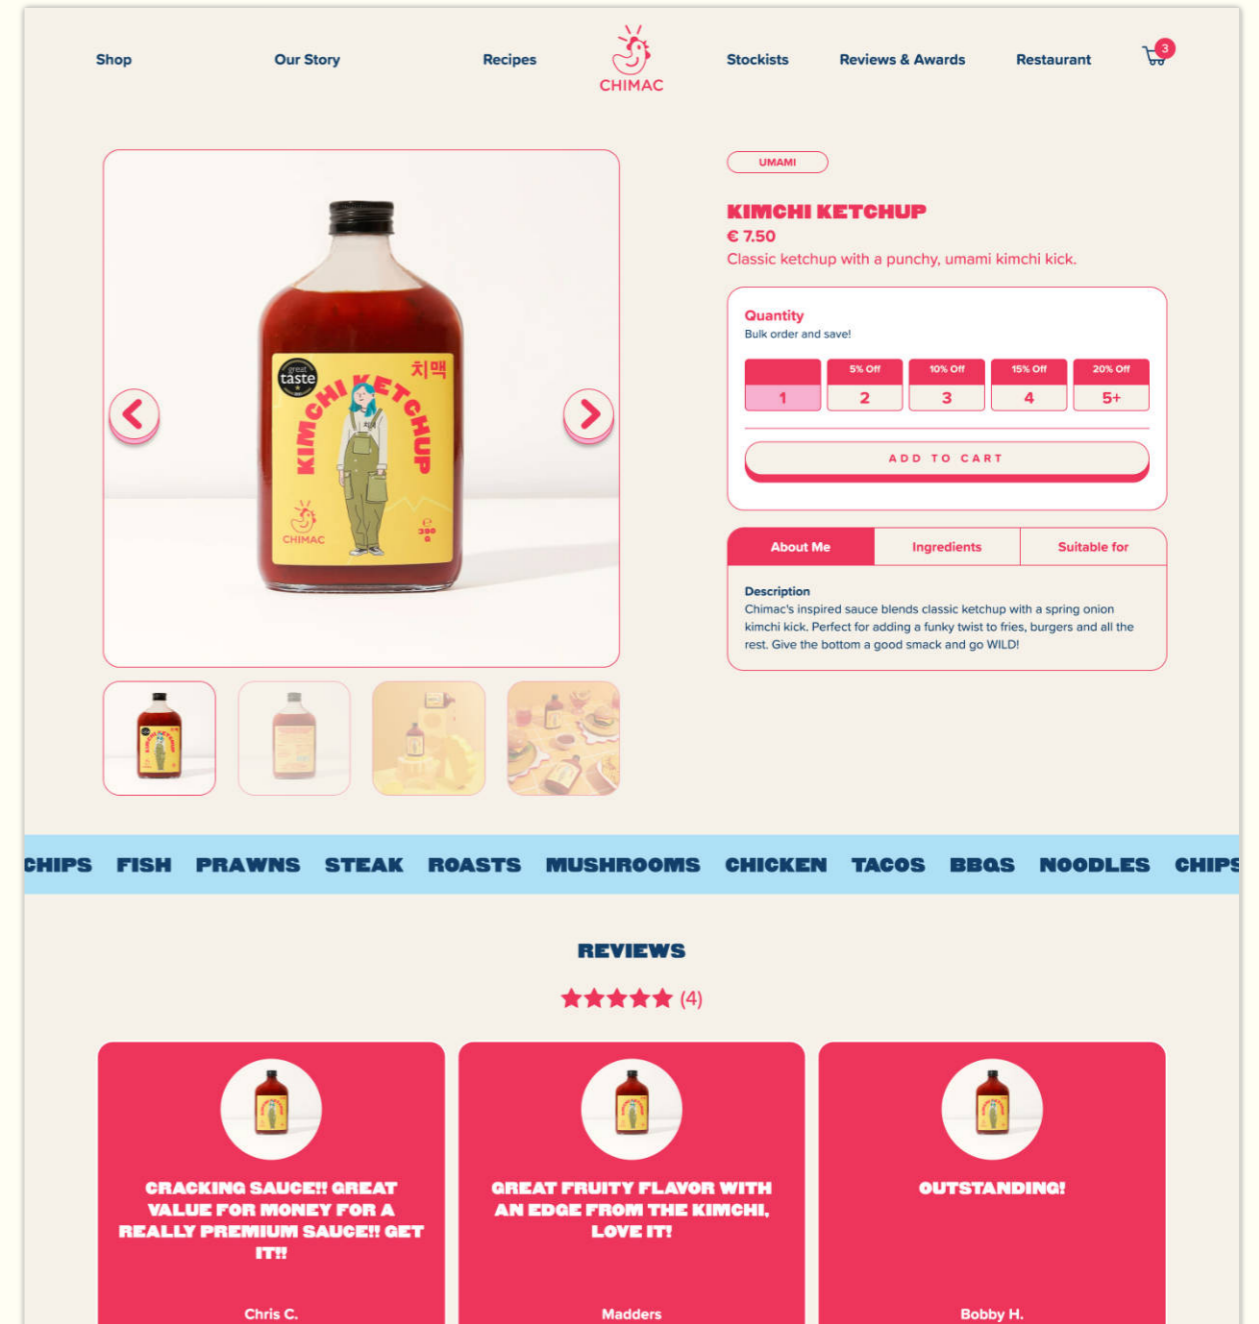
Shop Our Story Recipes CHIMAC Stockists Reviews & Awards Restaurant 3

great taste KIMCHI KETCHUP 치맥 CHIMAC

UMAMI

KIMCHI KETCHUP
€ 7.50
Classic ketchup with a punchy, umami kimchi kick.

Quantity
Bulk order and save!

| | 5% Off | 10% Off | 15% Off | 20% Off |
|---|---|---|---|---|
| 1 | 2 | 3 | 4 | 5+ |

ADD TO CART

About Me | Ingredients | Suitable for

Description
Chimac's inspired sauce blends classic ketchup with a spring onion kimchi kick. Perfect for adding a funky twist to fries, burgers and all the rest. Give the bottom a good smack and go WILD!

CHIPS FISH PRAWNS STEAK ROASTS MUSHROOMS CHICKEN TACOS BBQS NOODLES CHIPS

REVIEWS
(4)

CRACKING SAUCE!! GREAT VALUE FOR MONEY FOR A REALLY PREMIUM SAUCE!! GET IT!!
Chris C.

GREAT FRUITY FLAVOR WITH AN EDGE FROM THE KIMCHI, LOVE IT!
Madders

OUTSTANDING!
Bobby H.